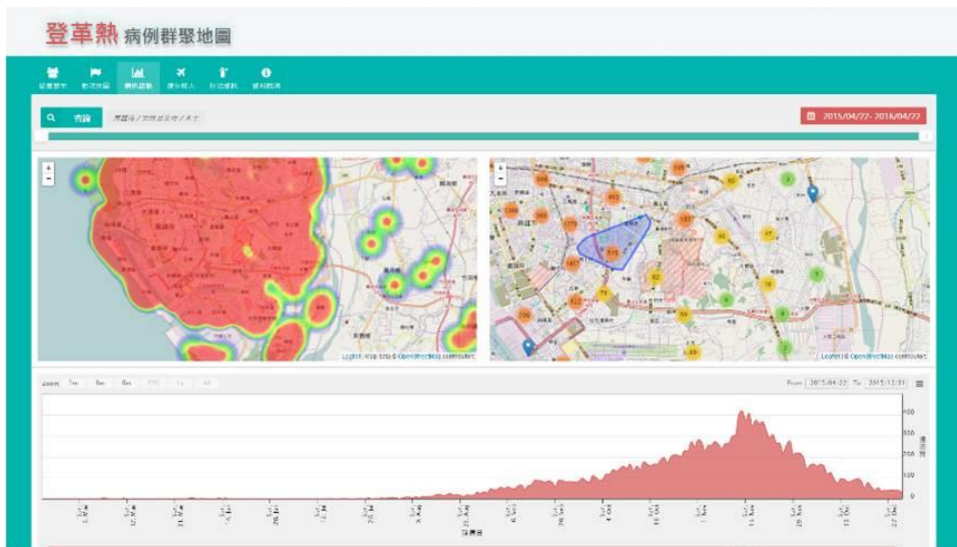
登革熱 病例群聚地圖

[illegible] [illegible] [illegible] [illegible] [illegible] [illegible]

查詢 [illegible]

2015/04/27 - 2016/04/22

Leaflet | Map data © OpenStreetMap contributors

Leaflet | © OpenStreetMap contributors

Zoom 1m 3m 6m YTD 1y All

From 2015/04/22 To 2015/12/31

400
300
200
100
0

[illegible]

21. Aug
6. Sep
4. Oct
18. Oct
1. Nov
15. Nov
29. Nov
13. Dec
27. Dec